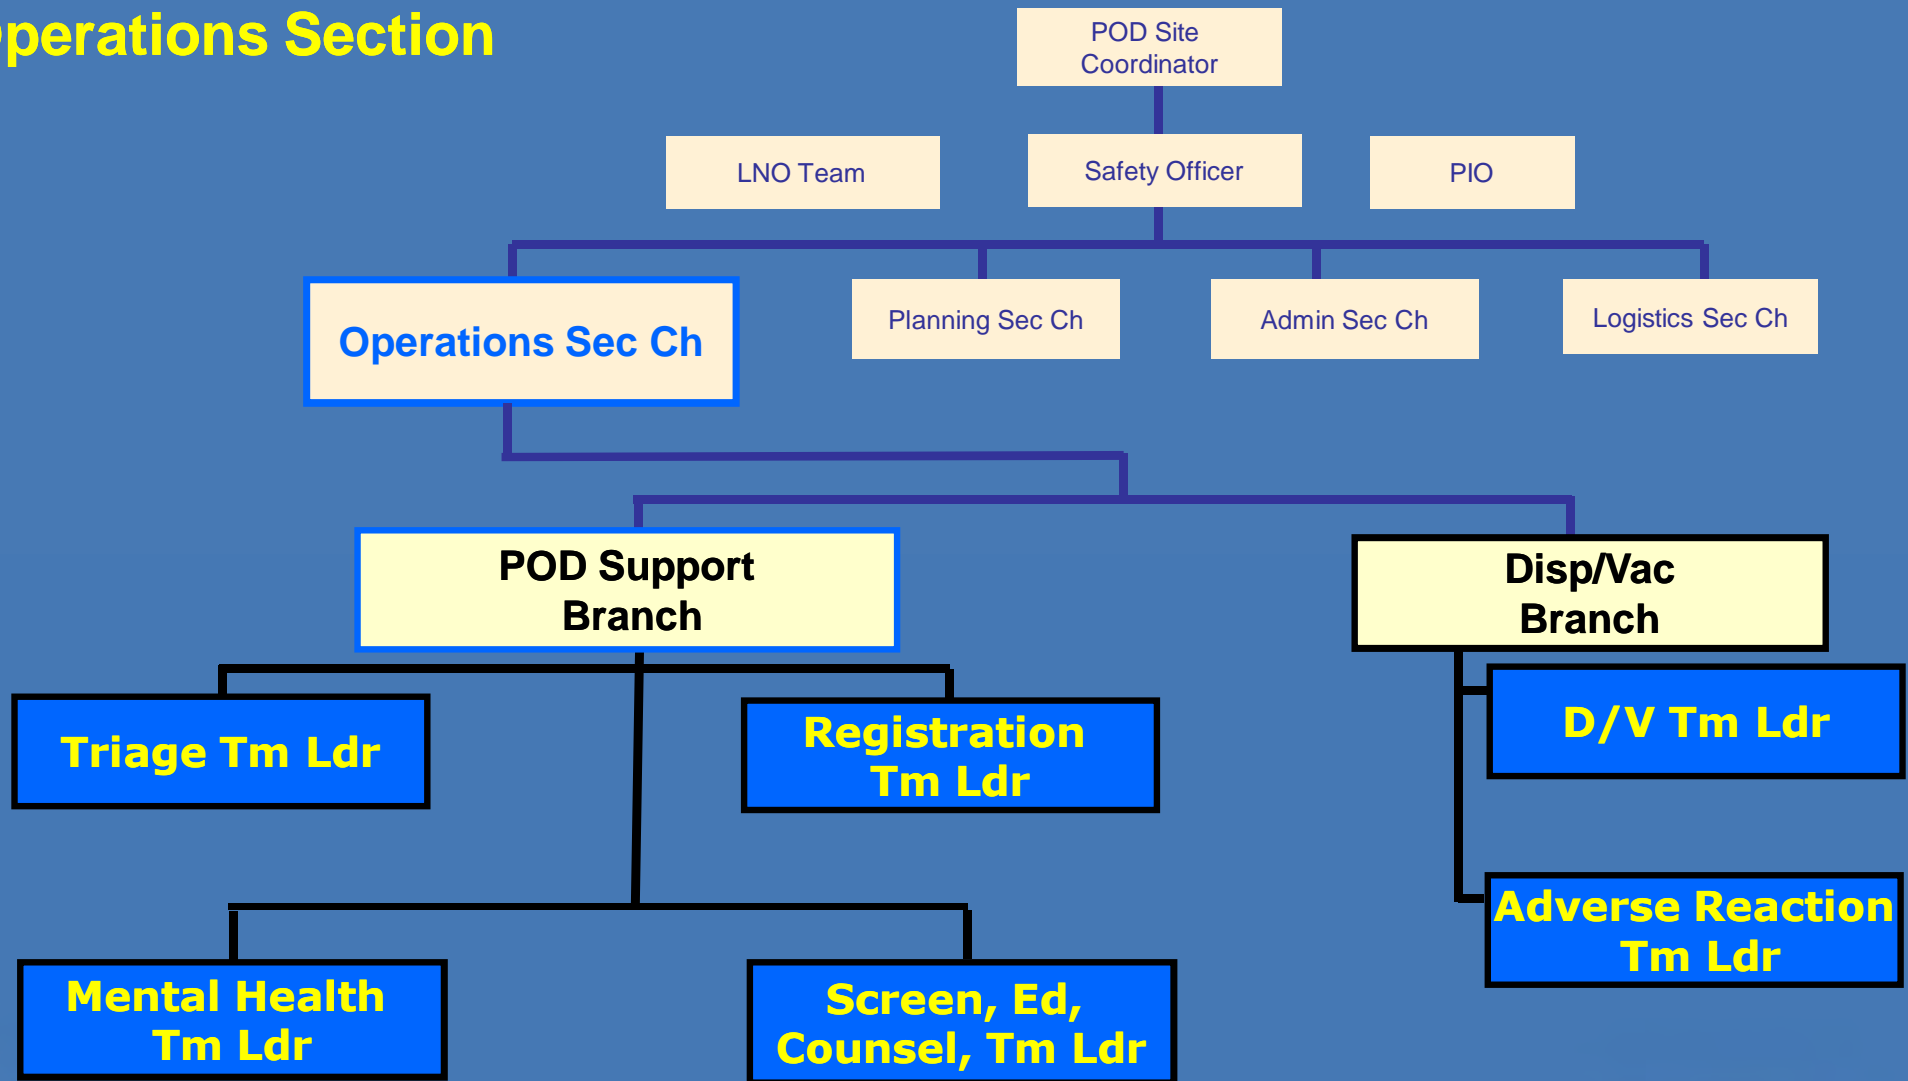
perations Section

POD Site Coordinator

LNO Team

Safety Officer

PIO

Operations Sec Ch

Planning Sec Ch

Admin Sec Ch

Logistics Sec Ch

POD Support Branch

Disp/Vac Branch

Triage Tm Ldr

Registration Tm Ldr

D/V Tm Ldr

Adverse Reaction Tm Ldr

Mental Health Tm Ldr

Screen, Ed, Counsel, Tm Ldr